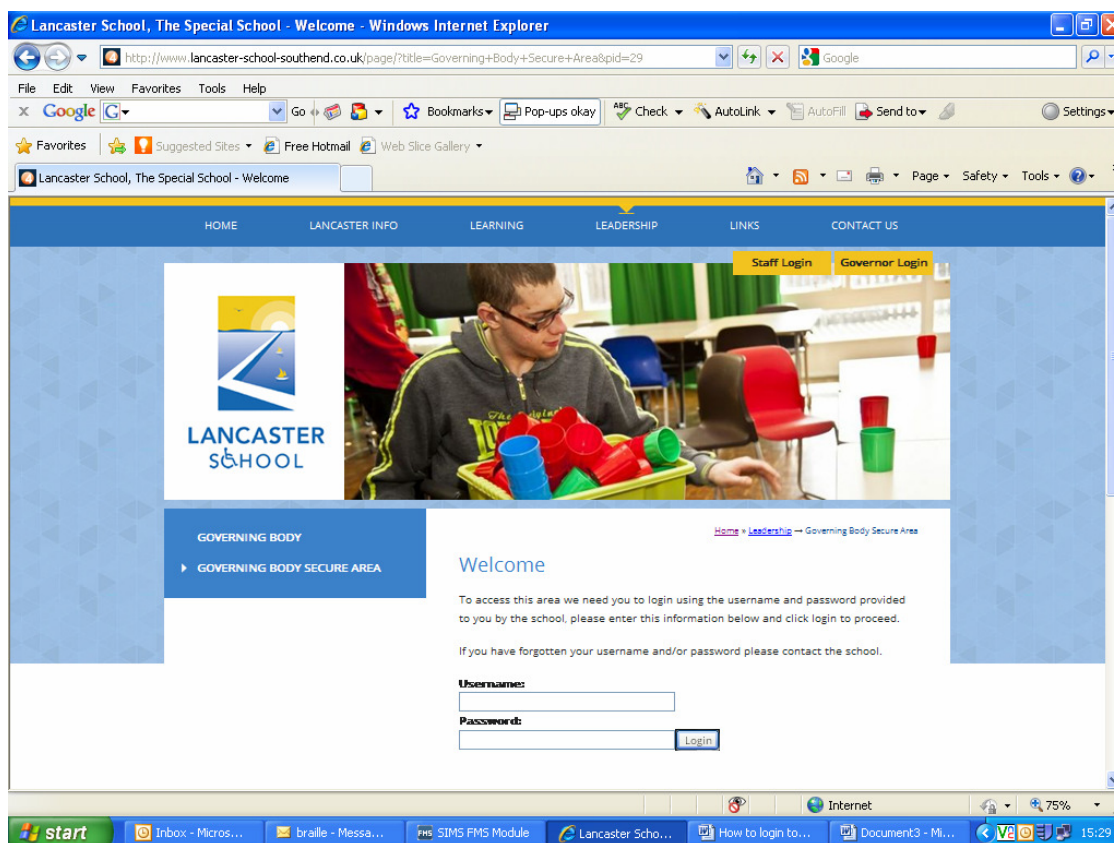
Lancaster School, The Special School - Welcome - Windows Internet Explorer

http://www.lancaster-school-southend.co.uk/page/?title=Governing+Body+Secure+Area&pid=29

Google

File Edit View Favorites Tools Help

Google Go Bookmarks Pop-ups okay Check AutoLink AutoFill Send to Settings

Favorites Suggested Sites Free Hotmail Web Slice Gallery

Lancaster School, The Special School - Welcome

Page Safety Tools

HOME LANCASTER INFO LEARNING LEADERSHIP LINKS CONTACT US

Staff Login Governor Login

LANCASTER SCHOOL

GOVERNING BODY

GOVERNING BODY SECURE AREA

Home » Leadership → Governing Body Secure Area

Welcome

To access this area we need you to login using the username and password provided to you by the school, please enter this information below and click login to proceed.

If you have forgotten your username and/or password please contact the school.

Username:

Password:

Login

Internet 75%

start Inbox - Micros... braille - Messa... SIMS FMS Module Lancaster Scho... How to login to... Document3 - Mi... 15:29